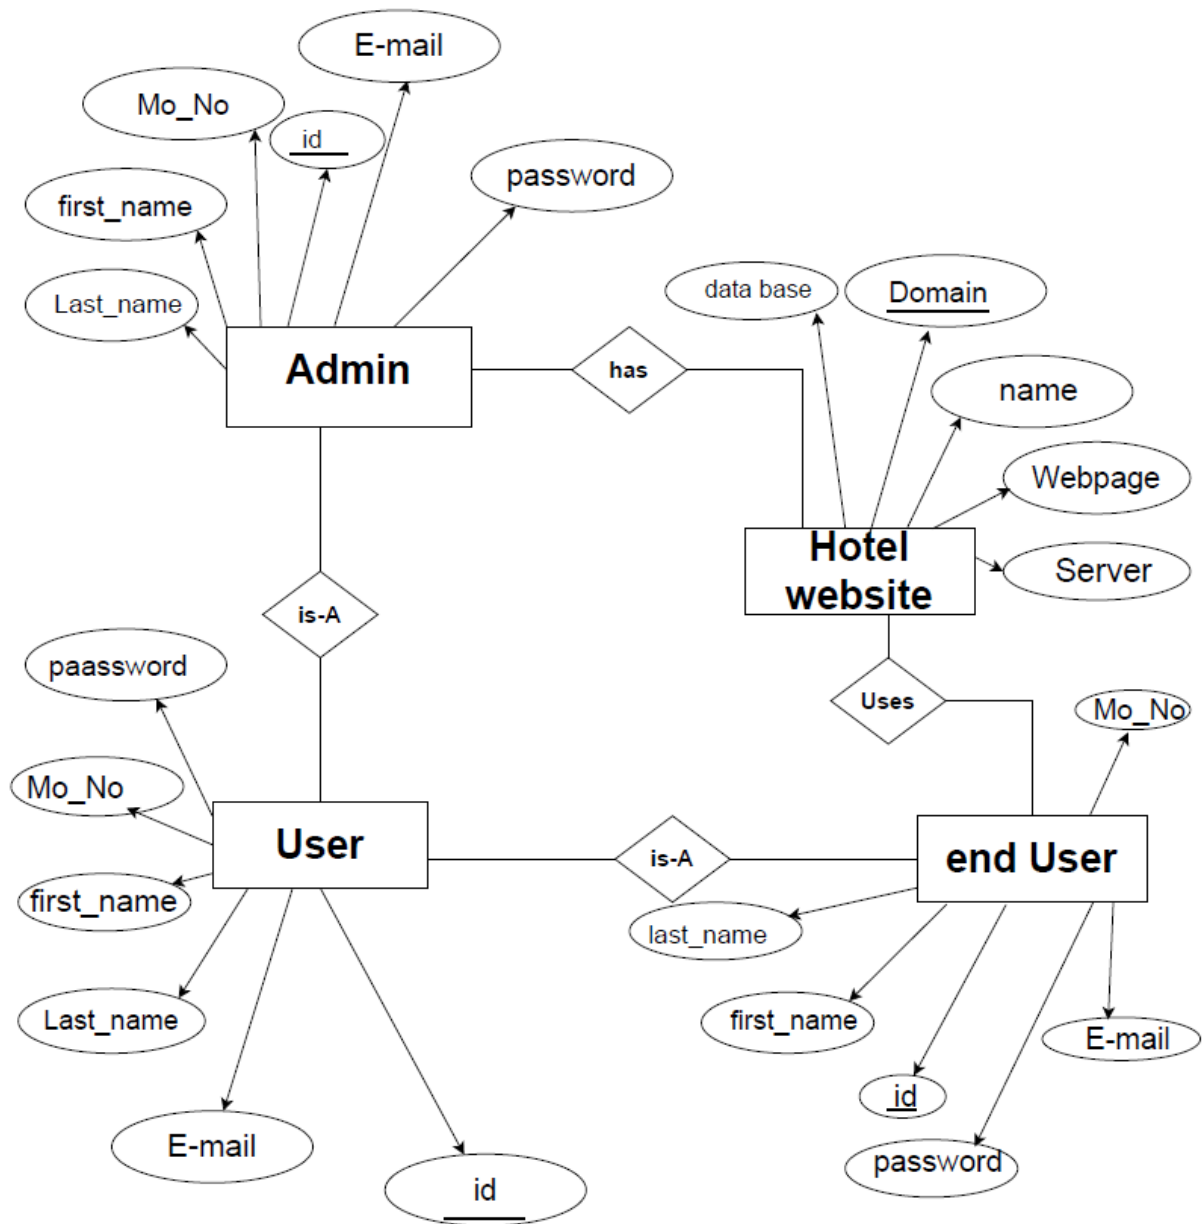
E-mail

Mo_No

id

password

first_name

Last_name

Admin

has

data base

Domain

name

Webpage

Hotel website

Server

is-A

paassword

Uses

Mo_No

Mo_No

User

is-A

end User

first_name

last_name

Last_name

first_name

E-mail

id

E-mail

password

id